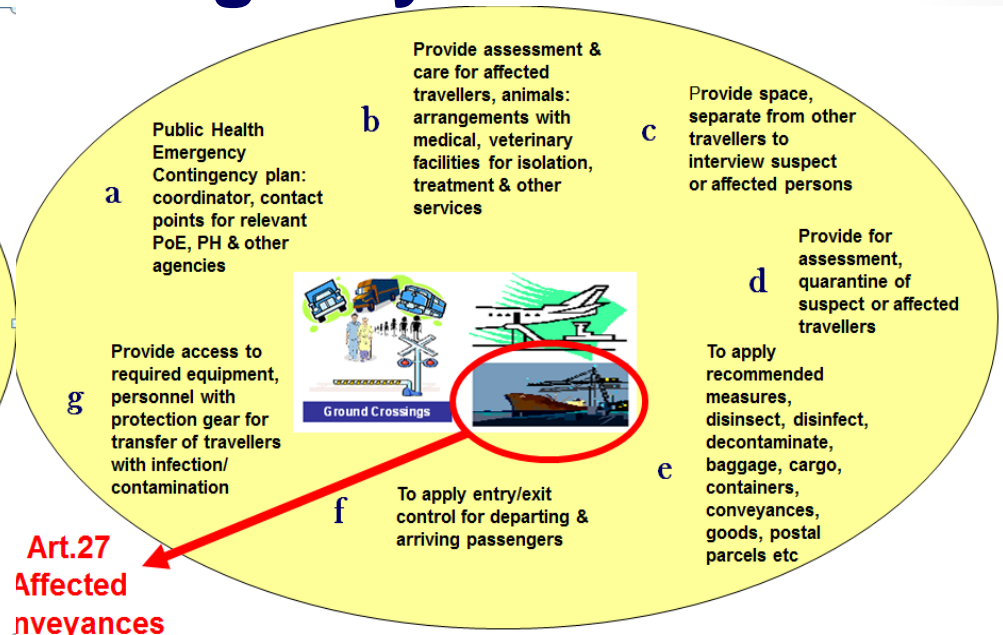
a

Public Health Emergency Contingency plan: coordinator, contact points for relevant PoE, PH & other agencies

b

Provide assessment & care for affected travellers, animals: arrangements with medical, veterinary facilities for isolation, treatment & other services

c

Provide space, separate from other travellers to interview suspect or affected persons

d

Provide for assessment, quarantine of suspect or affected travellers

Ground Crossings

g

Provide access to required equipment, personnel with protection gear for transfer of travellers with infection/ contamination

e

To apply recommended measures, disinsect, disinfect, decontaminate, baggage, cargo, containers, conveyances, goods, postal parcels etc

f

To apply entry/exit control for departing & arriving passengers

Art.27 Affected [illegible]nveyances